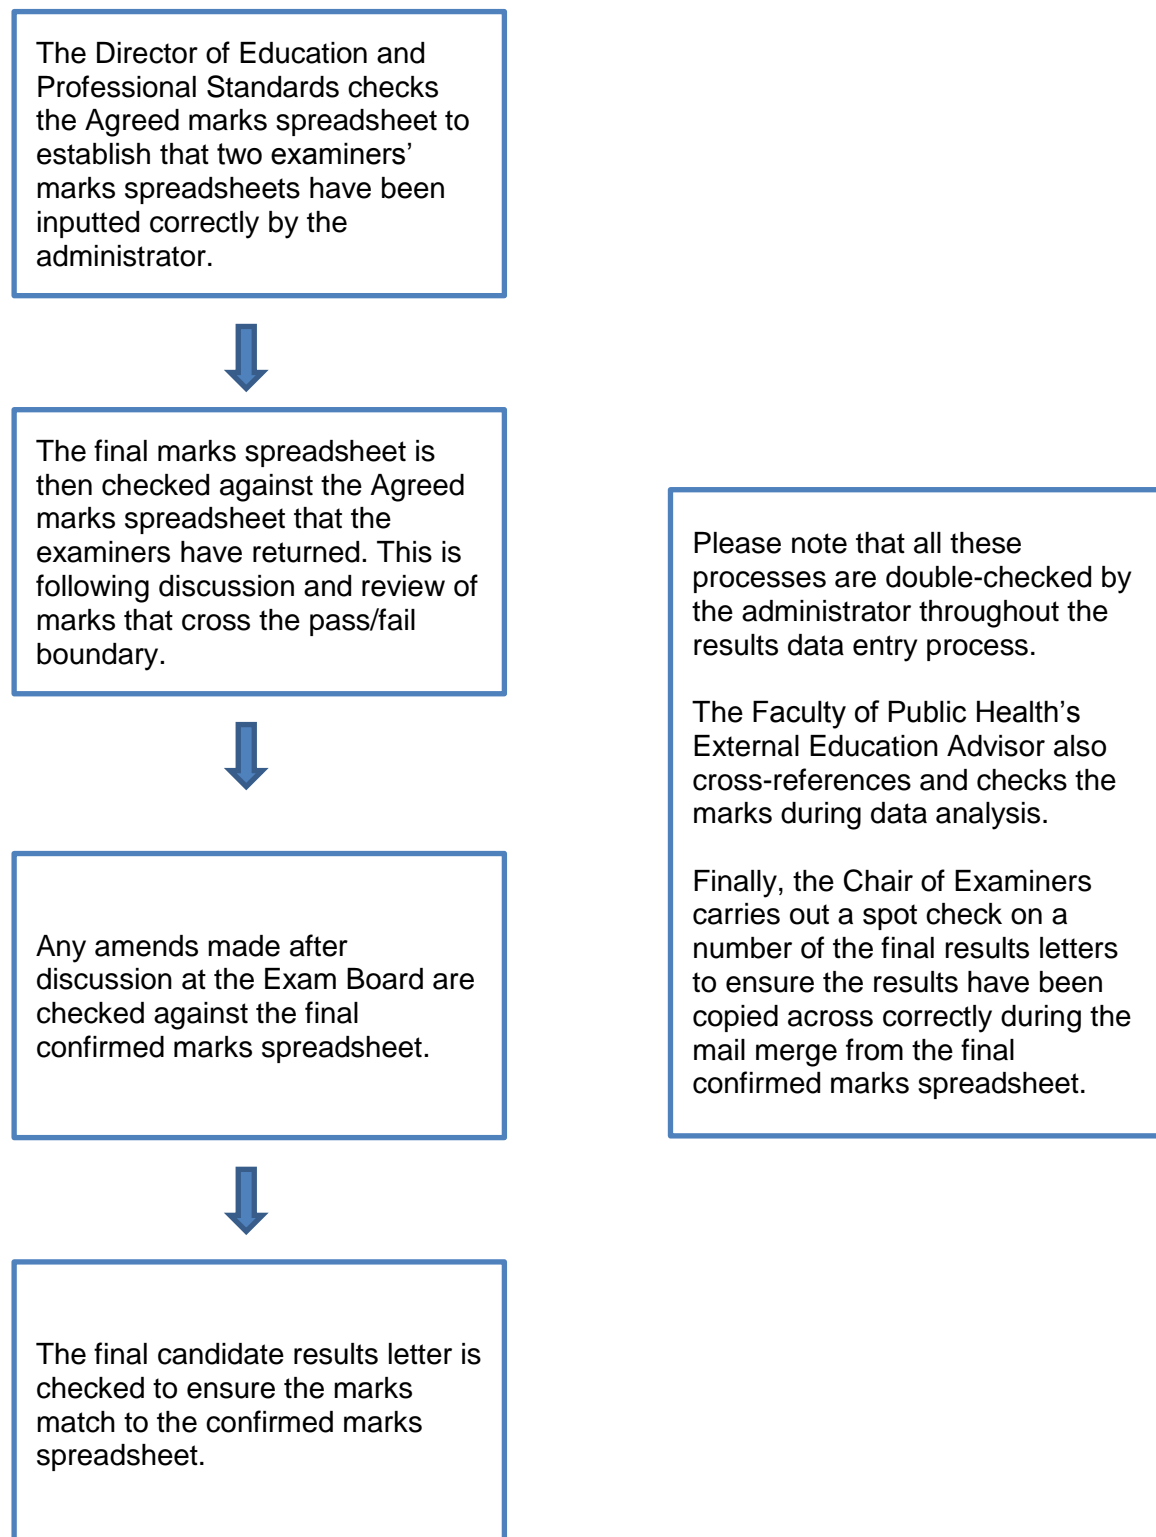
The Director of Education and Professional Standards checks the Agreed marks spreadsheet to establish that two examiners' marks spreadsheets have been inputted correctly by the administrator.

The final marks spreadsheet is then checked against the Agreed marks spreadsheet that the examiners have returned. This is following discussion and review of marks that cross the pass/fail boundary.

Any amends made after discussion at the Exam Board are checked against the final confirmed marks spreadsheet.

The final candidate results letter is checked to ensure the marks match to the confirmed marks spreadsheet.

Please note that all these processes are double-checked by the administrator throughout the results data entry process.

The Faculty of Public Health's External Education Advisor also cross-references and checks the marks during data analysis.

Finally, the Chair of Examiners carries out a spot check on a number of the final results letters to ensure the results have been copied across correctly during the mail merge from the final confirmed marks spreadsheet.